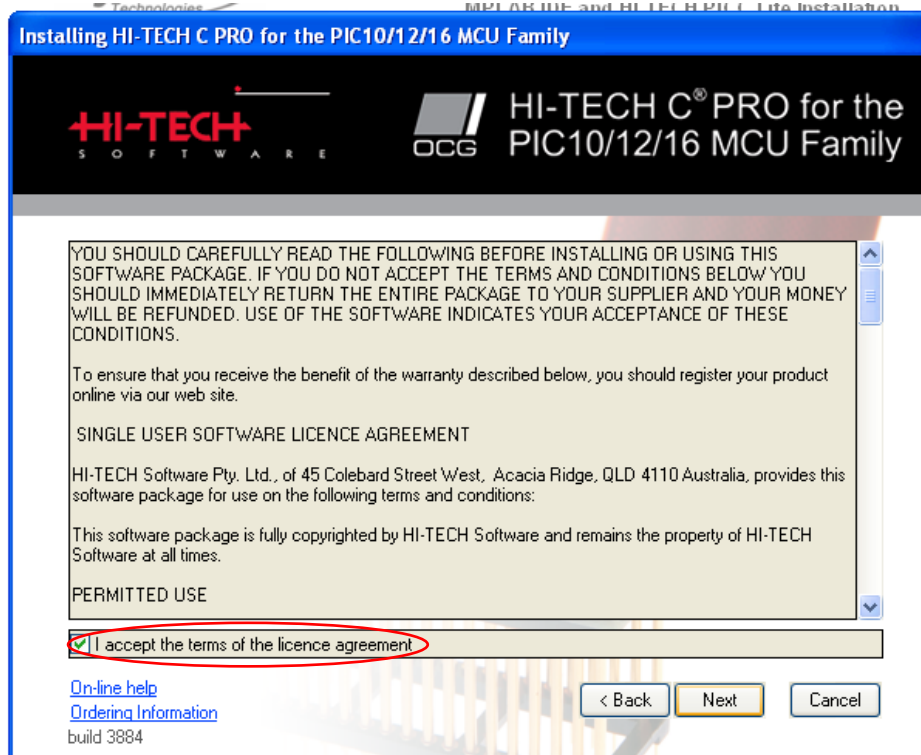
Installing HI-TECH C PRO for the PIC10/12/16 MCU Family

HI-TECH SOFTWARE

OCG HI-TECH C® PRO for the PIC10/12/16 MCU Family

YOU SHOULD CAREFULLY READ THE FOLLOWING BEFORE INSTALLING OR USING THIS SOFTWARE PACKAGE. IF YOU DO NOT ACCEPT THE TERMS AND CONDITIONS BELOW YOU SHOULD IMMEDIATELY RETURN THE ENTIRE PACKAGE TO YOUR SUPPLIER AND YOUR MONEY WILL BE REFUNDED. USE OF THE SOFTWARE INDICATES YOUR ACCEPTANCE OF THESE CONDITIONS.

To ensure that you receive the benefit of the warranty described below, you should register your product online via our web site.

SINGLE USER SOFTWARE LICENCE AGREEMENT

HI-TECH Software Pty. Ltd., of 45 Colebard Street West, Acacia Ridge, QLD 4110 Australia, provides this software package for use on the following terms and conditions:

This software package is fully copyrighted by HI-TECH Software and remains the property of HI-TECH Software at all times.

PERMITTED USE

I accept the terms of the licence agreement

On-line help
Ordering Information
build 3884

< Back Next Cancel